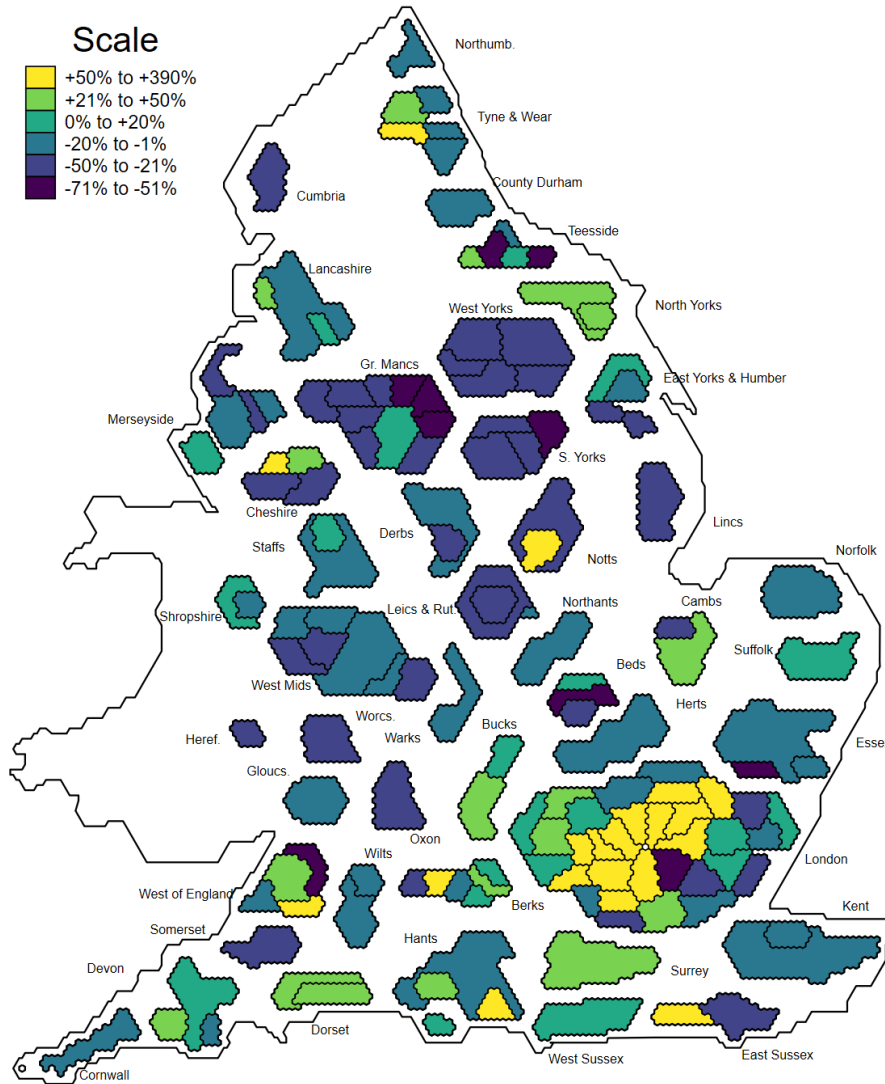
Scale
+50% to +390%
+21% to +50%
0% to +20%
-20% to -1%
-50% to -21%
-71% to -51%

Northumb.
Tyne & Wear
Cumbria
County Durham
Teesside
Lancashire
West Yorks
North Yorks
Gr. Mancs
East Yorks & Humber
Merseyside
S. Yorks
Cheshire
Lincs
Staffs
Derbs
Notts
Norfolk
Shropshire
Leics & Rut.
Northants
Cambs
Suffolk
Beds
West Mids
Herts
Worcs.
Heref.
Warks
Bucks
Esse
Gloucs.
Oxon
London
Wilts
West of England
Berks
Kent
Somerset
Hants
Devon
Surrey
Dorset
West Sussex
East Sussex
Cornwall